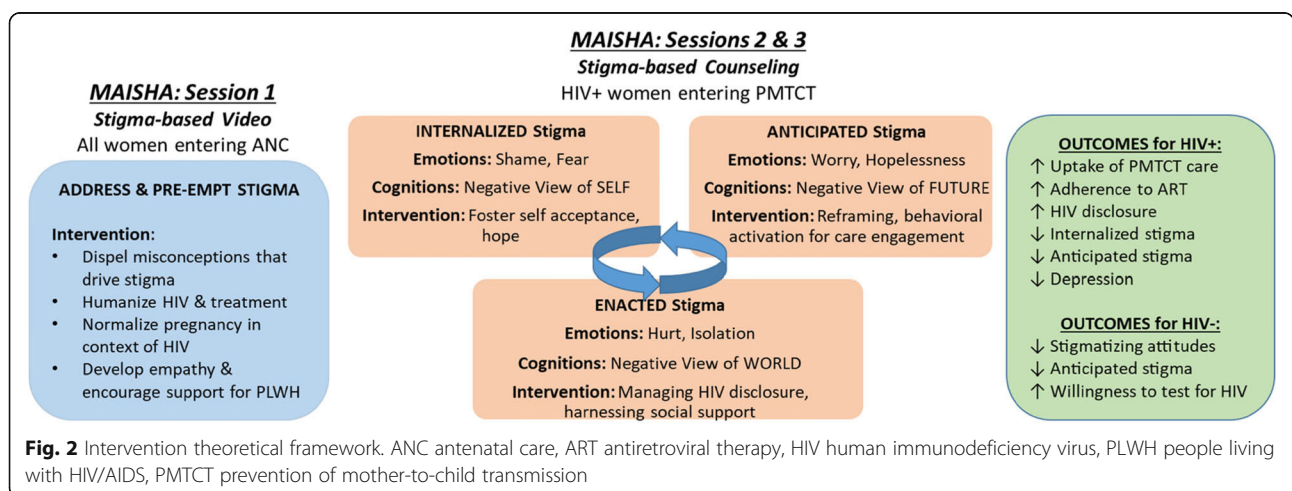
MAISHA: Session 1
Stigma-based Video
All women entering ANC

ADDRESS & PRE-EMPT STIGMA

Intervention:
- Dispel misconceptions that drive stigma
- Humanize HIV & treatment
- Normalize pregnancy in context of HIV
- Develop empathy & encourage support for PLWH

MAISHA: Sessions 2 & 3
Stigma-based Counseling
HIV+ women entering PMTCT

INTERNALIZED Stigma
Emotions: Shame, Fear
Cognitions: Negative View of SELF
Intervention: Foster self acceptance, hope

ANTICIPATED Stigma
Emotions: Worry, Hopelessness
Cognitions: Negative View of FUTURE
Intervention: Reframing, behavioral activation for care engagement

ENACTED Stigma
Emotions: Hurt, Isolation
Cognitions: Negative View of WORLD
Intervention: Managing HIV disclosure, harnessing social support

OUTCOMES for HIV+:
↑ Uptake of PMTCT care
↑ Adherence to ART
↑ HIV disclosure
↓ Internalized stigma
↓ Anticipated stigma
↓ Depression

OUTCOMES for HIV-:
↓ Stigmatizing attitudes
↓ Anticipated stigma
↑ Willingness to test for HIV

Fig. 2 Intervention theoretical framework. ANC antenatal care, ART antiretroviral therapy, HIV human immunodeficiency virus, PLWH people living with HIV/AIDS, PMTCT prevention of mother-to-child transmission